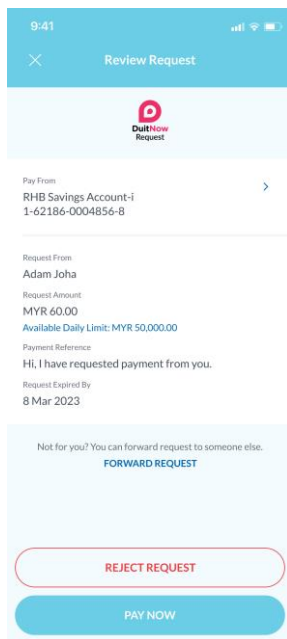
9:41

Review Request

DuitNow Request

Pay From
RHB Savings Account-i
1-62186-0004856-8

Request From
Adam Joha
Request Amount
MYR 60.00
Available Daily Limit: MYR 50,000.00
Payment Reference
Hi, I have requested payment from you.
Request Expired By
8 Mar 2023

Not for you? You can forward request to someone else.
FORWARD REQUEST

REJECT REQUEST

PAY NOW